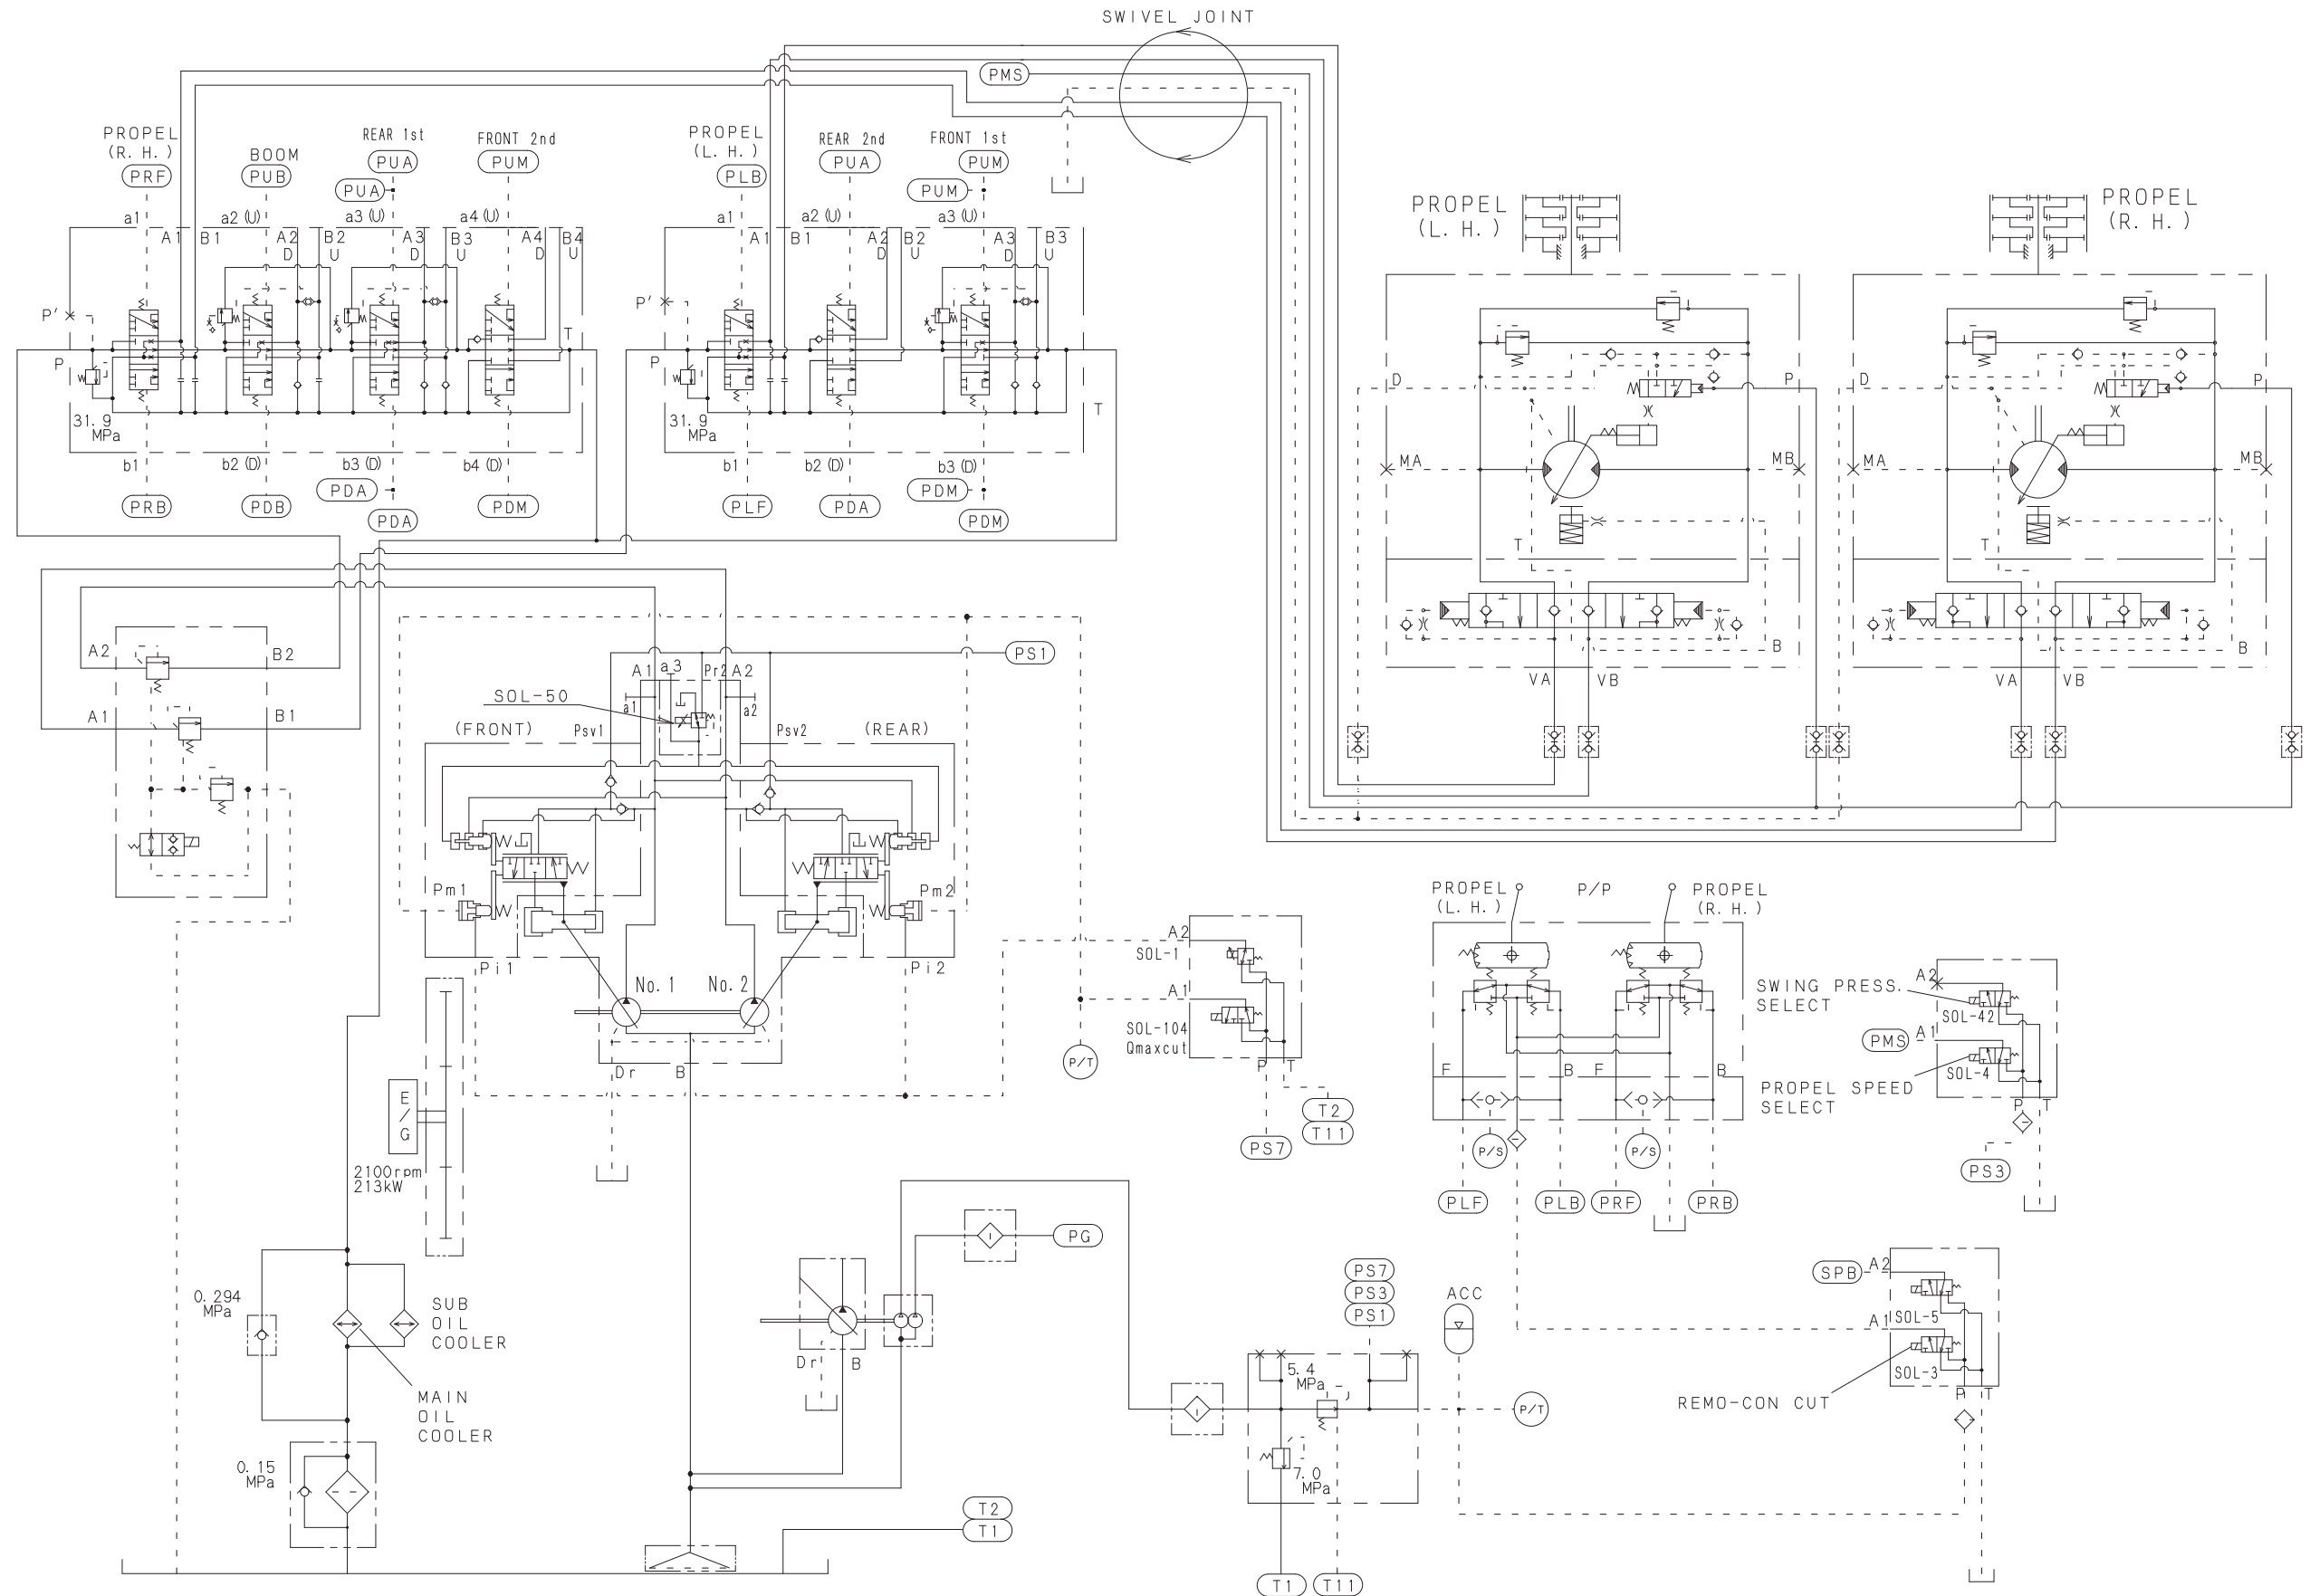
SWIVEL JOINT

PMS

PROPEL
(R. H.)
PRF

BOOM
PUB

REAR 1st
PUA
PUA

FRONT 2nd
PUM

a1
A1
B1
a2 (U)
A2
D
B2
U
a3 (U)
A3
D
B3
U
a4 (U)
A4
D
B4
U
P'
P
T
31.9 MPa
b1
b2 (D)
b3 (D)
b4 (D)
PRB
PDB
PDA
PDA
PDM

PROPEL
(L. H.)
PLB

REAR 2nd
PUA

FRONT 1st
PUM
PUM

a1
A1
B1
a2 (U)
A2
D
B2
U
a3 (U)
A3
D
B3
U
P'
P
T
31.9 MPa
b1
b2 (D)
b3 (D)
PLF
PDA
PDM
PDM

PROPEL
(L. H.)

PROPEL
(R. H.)

D
P
MA
MB
T
B
VA
VB

D
P
MA
MB
T
B
VA
VB

A2
B2
A1
B1

PS1
A1
a3
Pr
A2
SOL-50
a1
a2
(FRONT)
Psv1
Psv2
(REAR)
Pm1
Pm2
Pi1
Pi2
No. 1
No. 2
Dr
B

A2
SOL-1
A1
SOL-104
Qmaxcut
P
T
P/T
T2
T11
PS7

PROPEL
(L. H.)
P/P
PROPEL
(R. H.)
F
B
F
B
P/S
P/S
PLF
PLB
PRF
PRB

SWING PRESS. SELECT
A2
SOL-42
PMS
A1
SOL-4
PROPEL SPEED SELECT
P
T
PS3

E/G
2100rpm
213kW

0.294 MPa
SUB OIL COOLER
MAIN OIL COOLER
0.15 MPa

Dr
B
PG

PS7
PS3
PS1
5.4 MPa
7.0 MPa
ACC
P/T

SPB
A2
A1
SOL-5
SOL-3
P
T
REMO-CON CUT

T2
T1
T1
T11